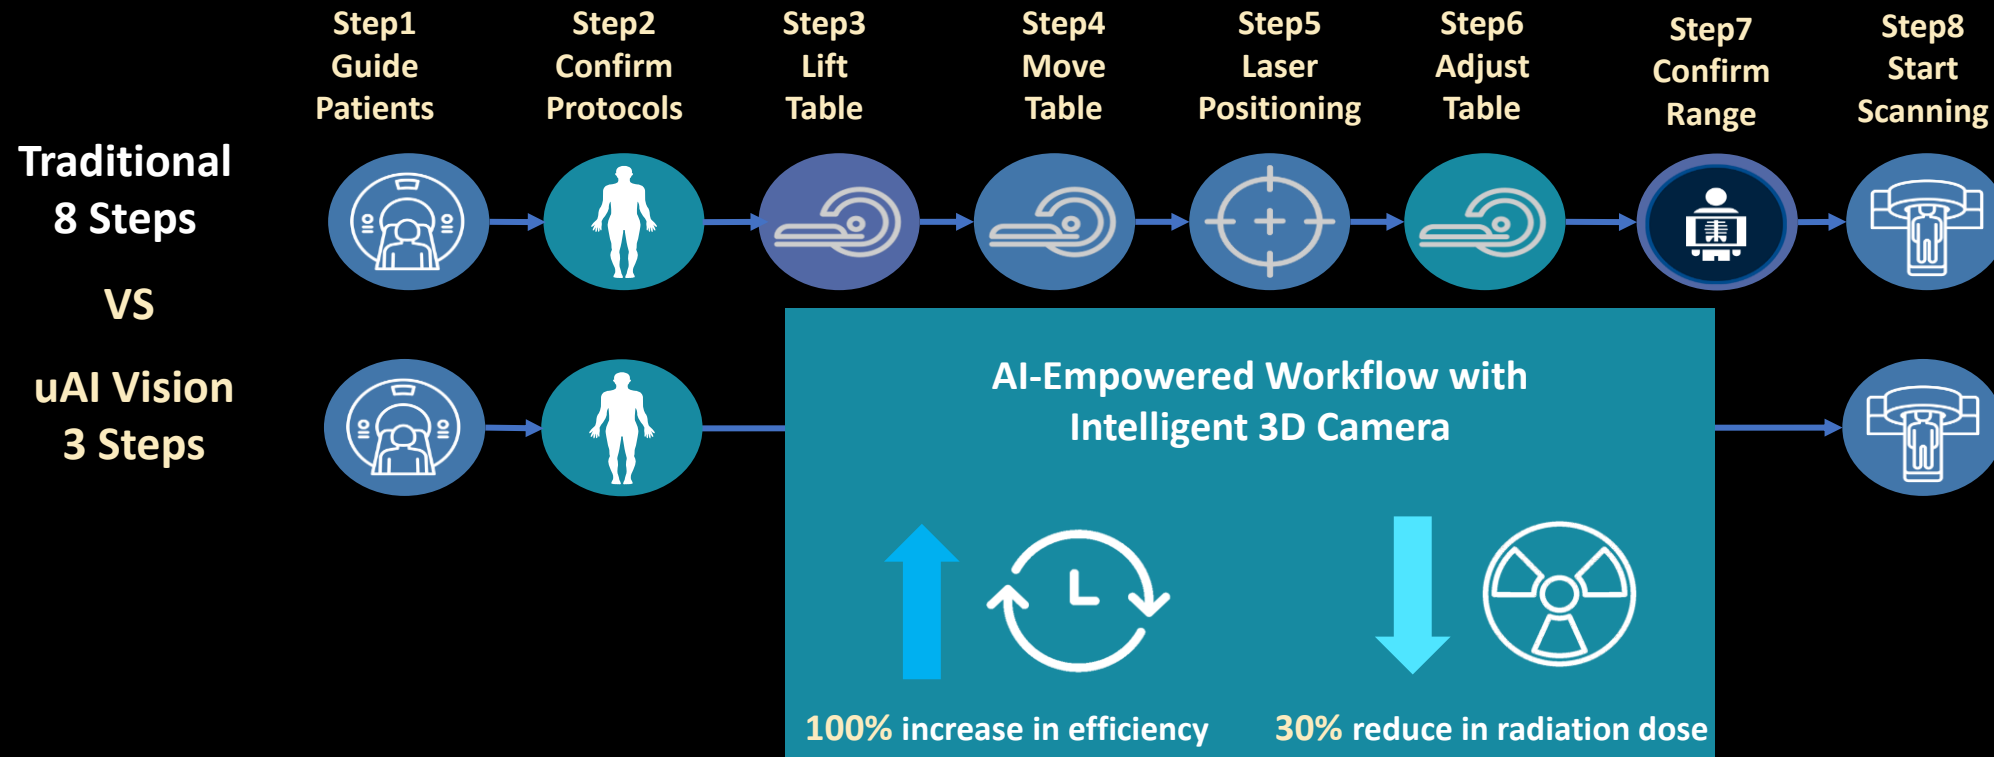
Step1
Guide
Patients

Step2
Confirm
Protocols

Step3
Lift
Table

Step4
Move
Table

Step5
Laser
Positioning

Step6
Adjust
Table

Step7
Confirm
Range

Step8
Start
Scanning

Traditional
8 Steps

VS

uAI Vision
3 Steps

AI-Empowered Workflow with
Intelligent 3D Camera

100% increase in efficiency

30% reduce in radiation dose